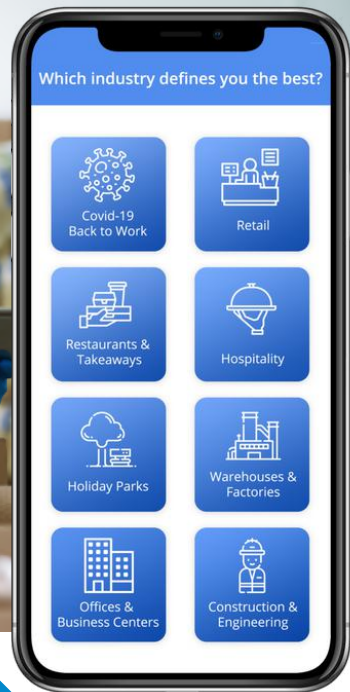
Which industry defines you the best?

Covid-19 Back to Work

Retail

Restaurants & Takeaways

Hospitality

Holiday Parks

Warehouses & Factories

Offices & Business Centers

Construction & Engineering